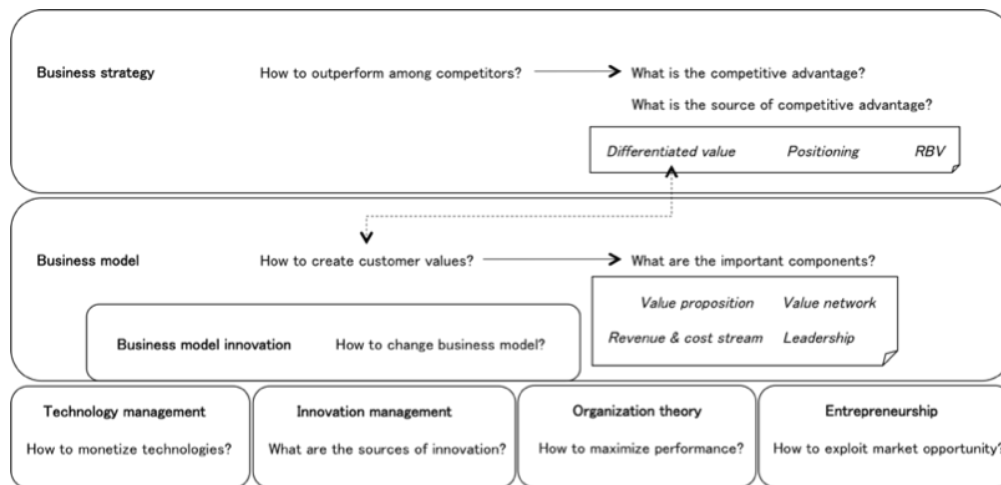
Business strategy

How to outperform among competitors?

What is the competitive advantage?

What is the source of competitive advantage?

Differentiated value Positioning RBV

Business model

How to create customer values?

What are the important components?

Value proposition Value network

Revenue & cost stream Leadership

Business model innovation

How to change business model?

Technology management

How to monetize technologies?

Innovation management

What are the sources of innovation?

Organization theory

How to maximize performance?

Entrepreneurship

How to exploit market opportunity?